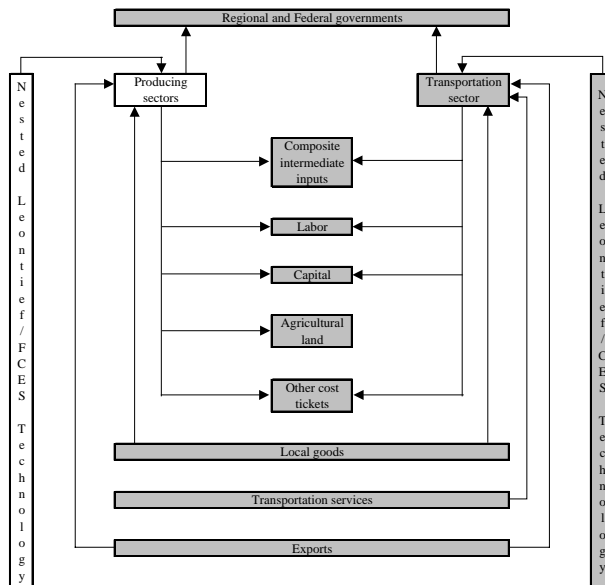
Regional and Federal governments

Nested Leontief/FCES Technology

Producing sectors

Transportation sector

Composite intermediate inputs

Labor

Capital

Agricultural land

Other cost tickets

Local goods

Transportation services

Exports

Nested Leontief/CES Technology